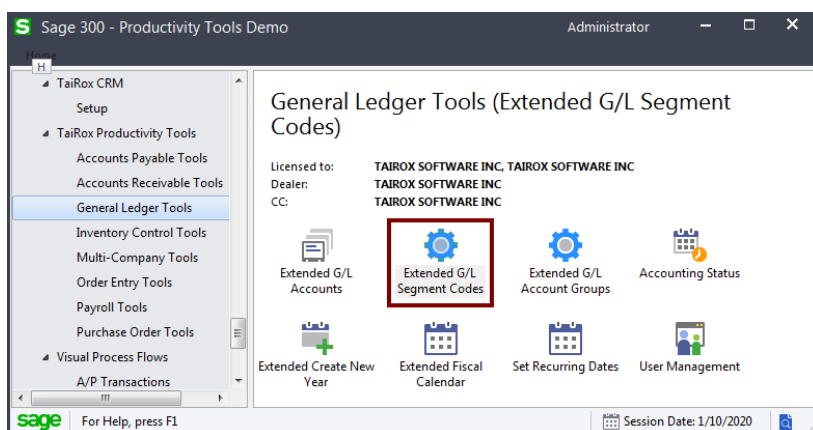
S Sage 300 - Productivity Tools Demo
Administrator

Home
H

TaiRox CRM
Setup
TaiRox Productivity Tools
Accounts Payable Tools
Accounts Receivable Tools
General Ledger Tools
Inventory Control Tools
Multi-Company Tools
Order Entry Tools
Payroll Tools
Purchase Order Tools
Visual Process Flows
A/P Transactions

General Ledger Tools (Extended G/L Segment Codes)

Licensed to: TAIROX SOFTWARE INC, TAIROX SOFTWARE INC
Dealer: TAIROX SOFTWARE INC
CC: TAIROX SOFTWARE INC

Extended G/L Accounts
Extended G/L Segment Codes
Extended G/L Account Groups
Accounting Status
Extended Create New Year
Extended Fiscal Calendar
Set Recurring Dates
User Management

sage For Help, press F1
Session Date: 1/10/2020